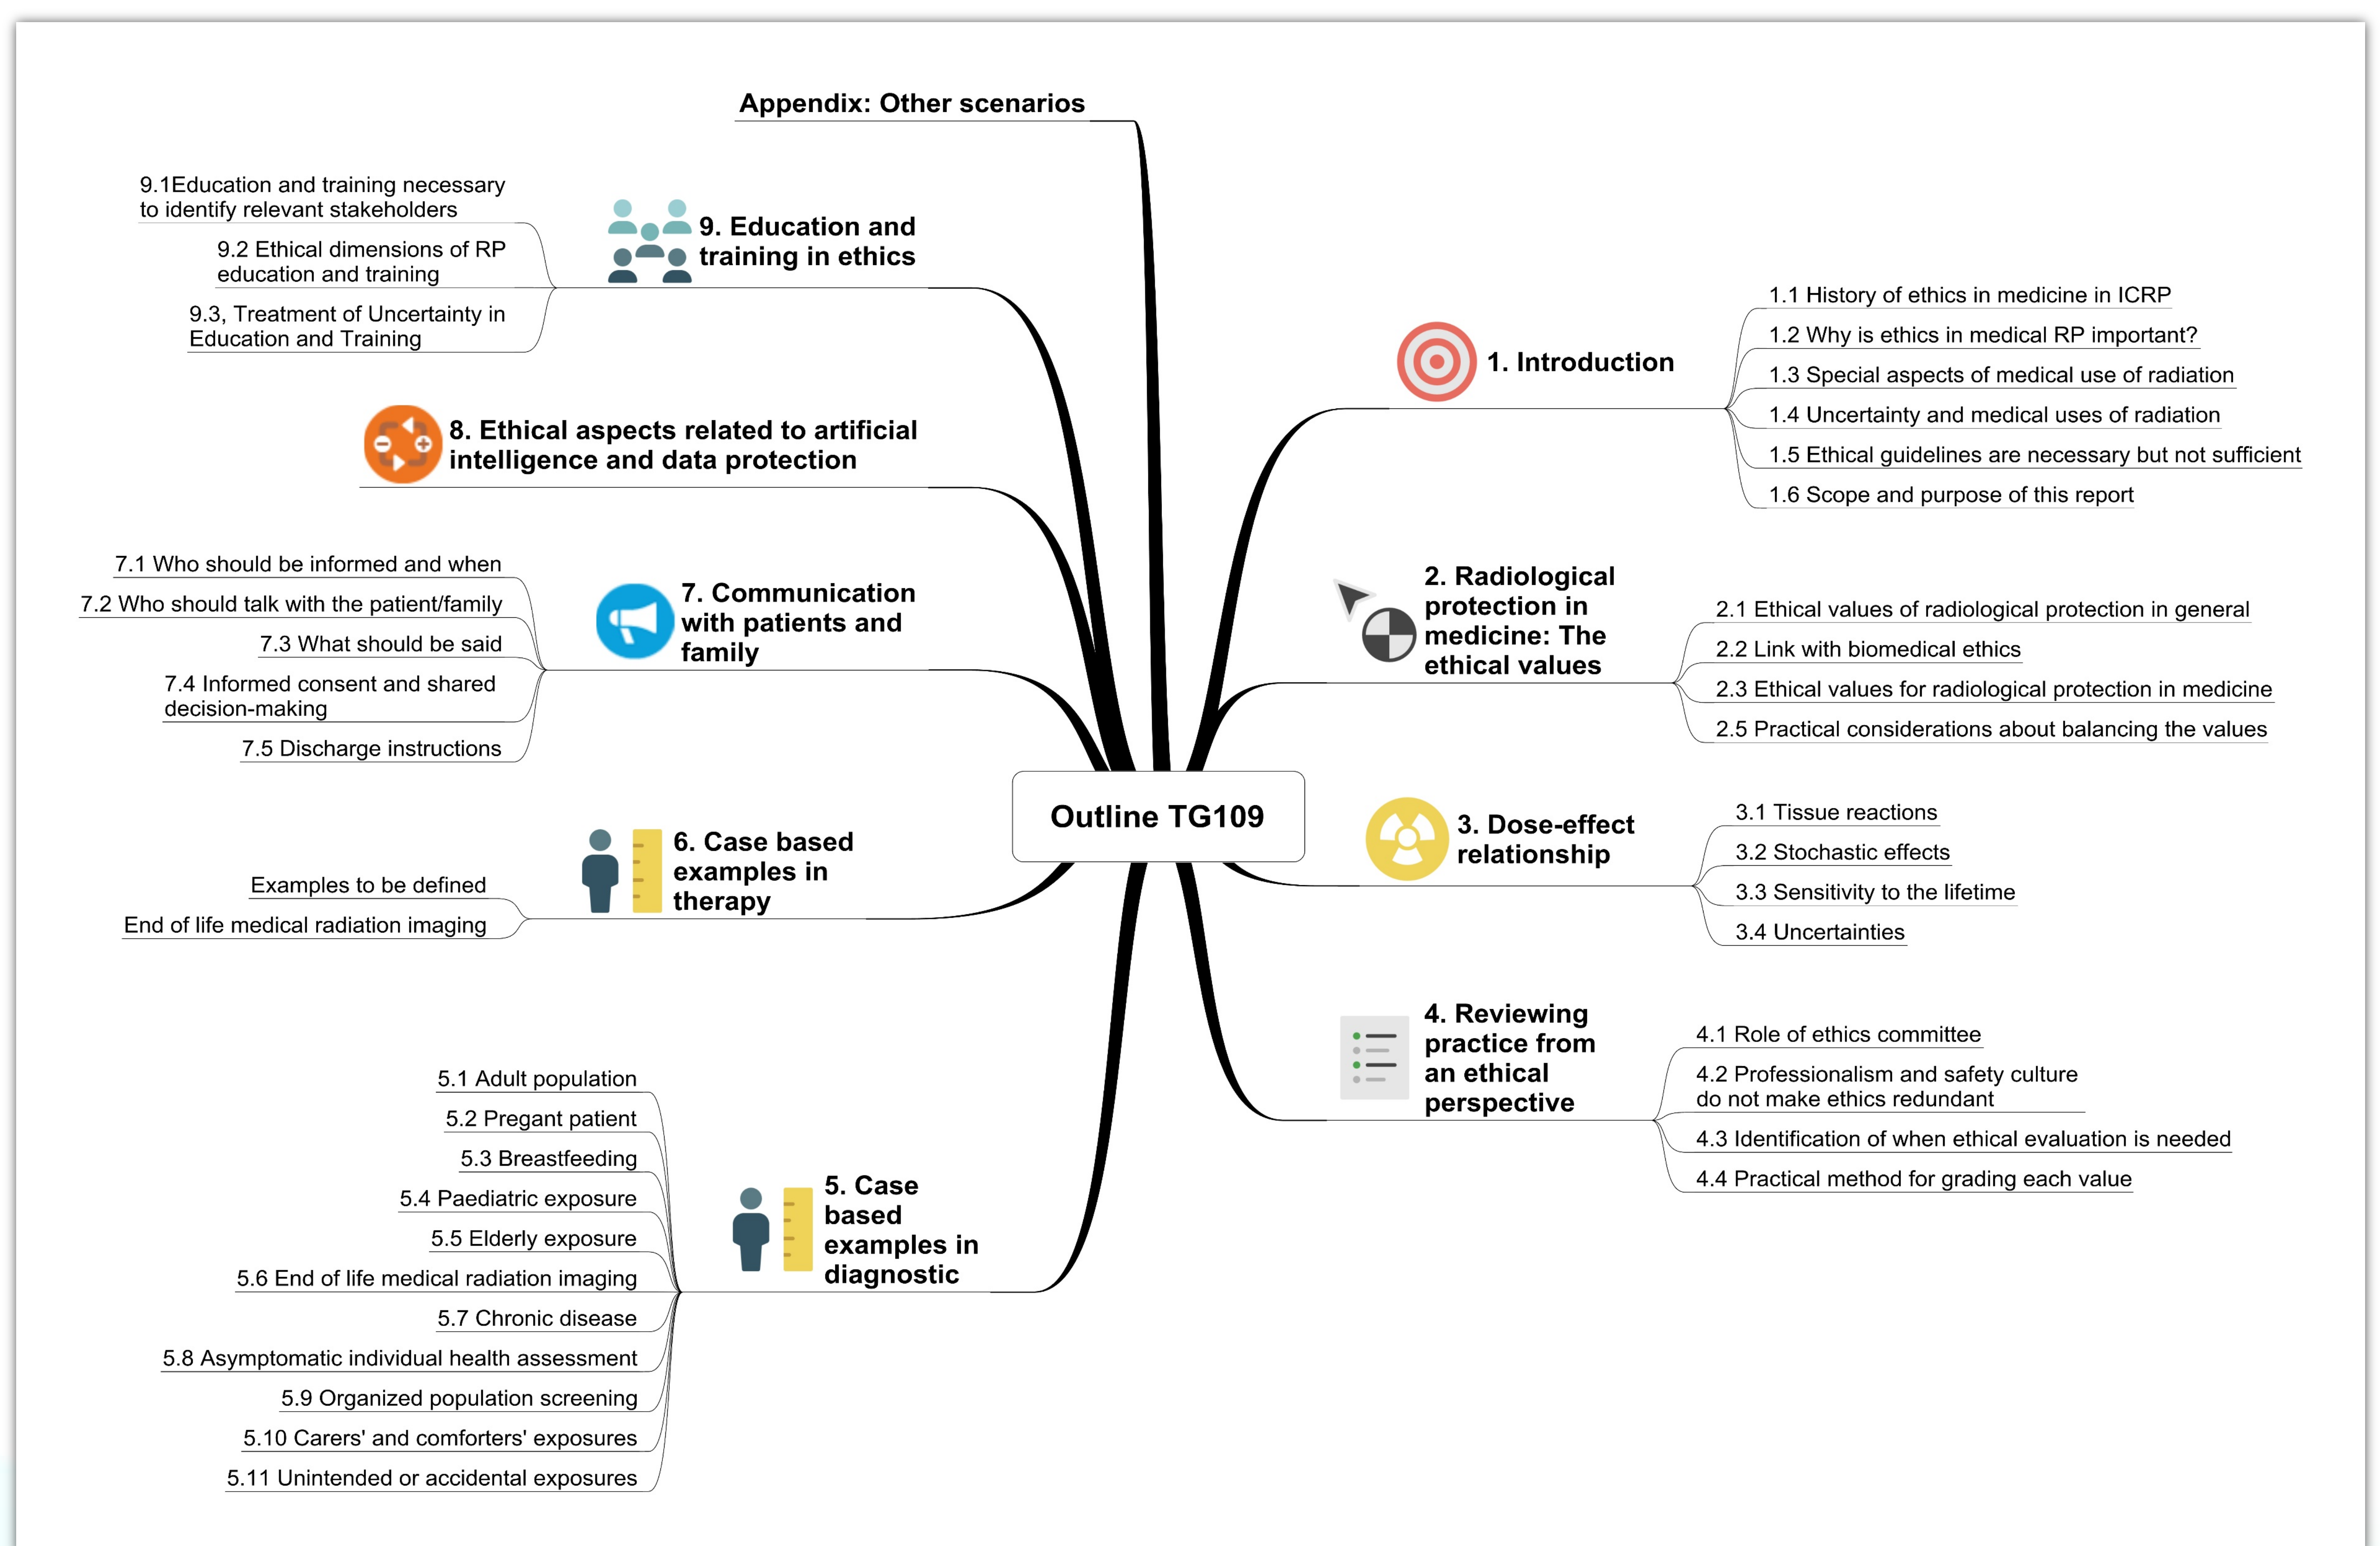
Outline TG109

1. Introduction

1.1 History of ethics in medicine in ICRP
1.2 Why is ethics in medical RP important?
1.3 Special aspects of medical use of radiation
1.4 Uncertainty and medical uses of radiation
1.5 Ethical guidelines are necessary but not sufficient
1.6 Scope and purpose of this report

2. Radiological protection in medicine: The ethical values

2.1 Ethical values of radiological protection in general
2.2 Link with biomedical ethics
2.3 Ethical values for radiological protection in medicine
2.5 Practical considerations about balancing the values

3. Dose-effect relationship

3.1 Tissue reactions
3.2 Stochastic effects
3.3 Sensitivity to the lifetime
3.4 Uncertainties

4. Reviewing practice from an ethical perspective

4.1 Role of ethics committee
4.2 Professionalism and safety culture do not make ethics redundant
4.3 Identification of when ethical evaluation is needed
4.4 Practical method for grading each value

5. Case based examples in diagnostic

5.1 Adult population
5.2 Pregant patient
5.3 Breastfeeding
5.4 Paediatric exposure
5.5 Elderly exposure
5.6 End of life medical radiation imaging
5.7 Chronic disease
5.8 Asymptomatic individual health assessment
5.9 Organized population screening
5.10 Carers' and comforters' exposures
5.11 Unintended or accidental exposures

6. Case based examples in therapy

Examples to be defined
End of life medical radiation imaging

7. Communication with patients and family

7.1 Who should be informed and when
7.2 Who should talk with the patient/family
7.3 What should be said
7.4 Informed consent and shared decision-making
7.5 Discharge instructions

8. Ethical aspects related to artificial intelligence and data protection

9. Education and training in ethics

9.1Education and training necessary to identify relevant stakeholders
9.2 Ethical dimensions of RP education and training
9.3, Treatment of Uncertainty in Education and Training

Appendix: Other scenarios